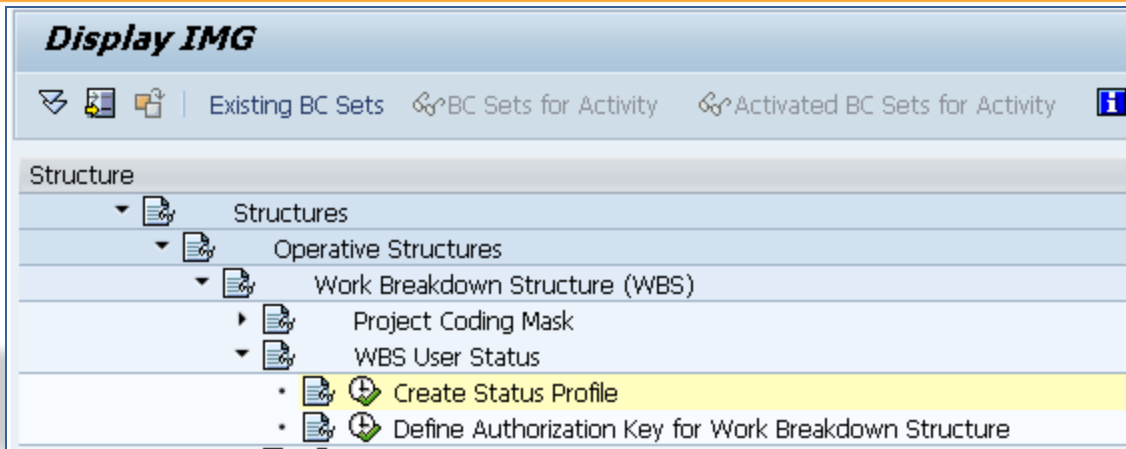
Display IMG

Existing BC Sets BC Sets for Activity Activated BC Sets for Activity

Structure

Structures

Operative Structures

Work Breakdown Structure (WBS)

Project Coding Mask

WBS User Status

Create Status Profile

Define Authorization Key for Work Breakdown Structure